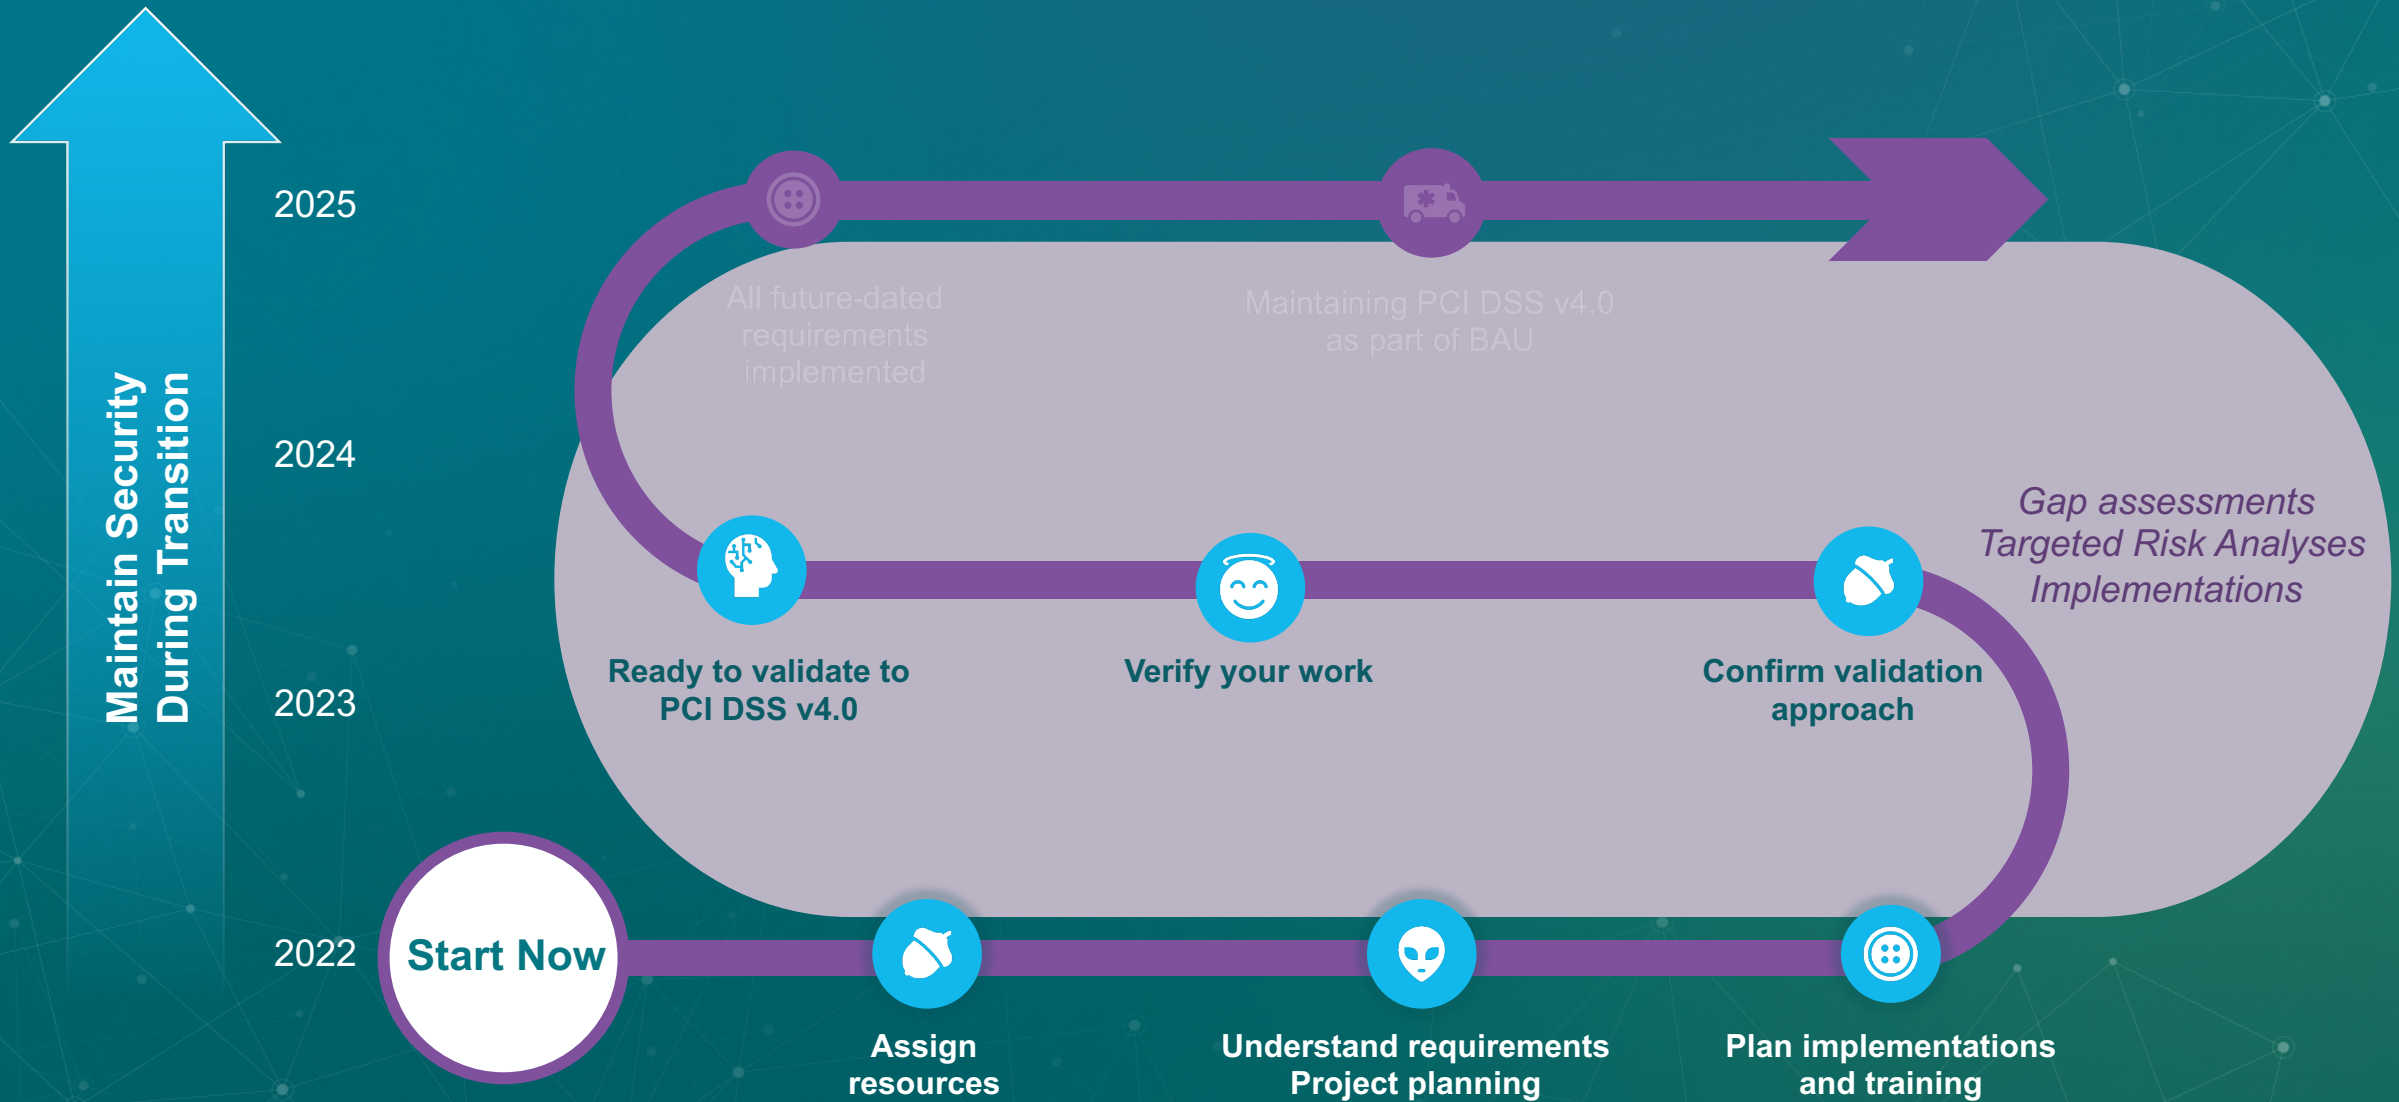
Maintain Security During Transition

2025

2024

2023

2022

All future-dated requirements implemented

Maintaining PCI DSS v4.0 as part of BAU

Gap assessments
Targeted Risk Analyses
Implementations

Ready to validate to PCI DSS v4.0

Verify your work

Confirm validation approach

Start Now

Assign resources

Understand requirements
Project planning

Plan implementations and training